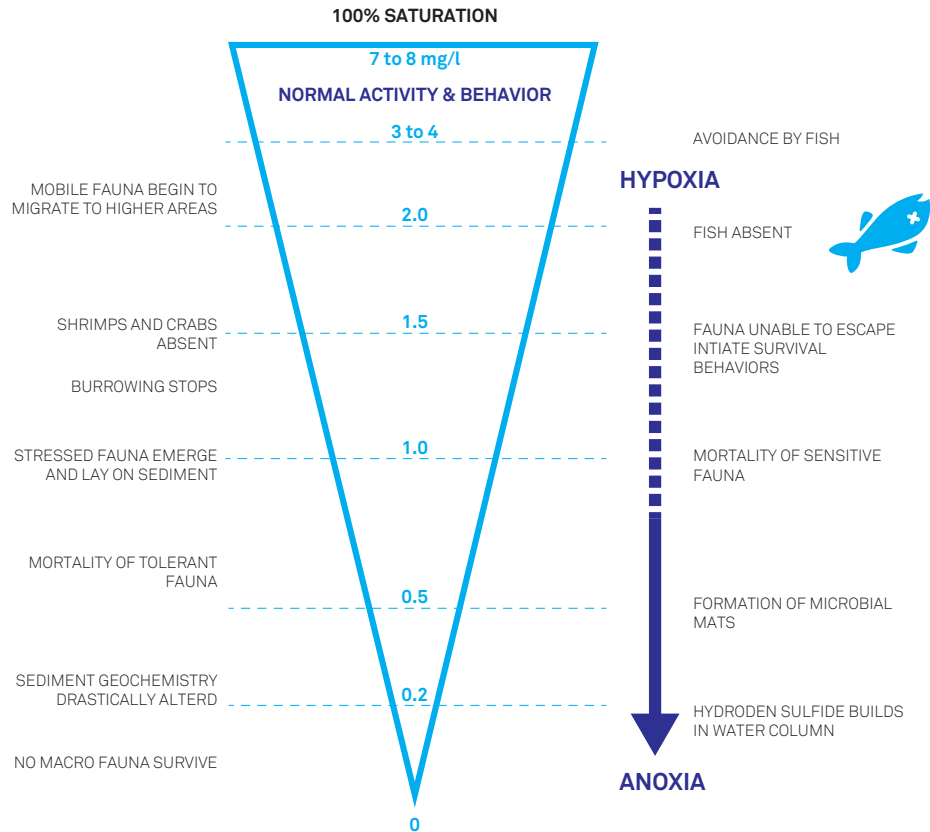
100% SATURATION

7 to 8 mg/l

NORMAL ACTIVITY & BEHAVIOR

3 to 4

AVOIDANCE BY FISH

HYPOXIA

MOBILE FAUNA BEGIN TO MIGRATE TO HIGHER AREAS

2.0

FISH ABSENT

SHRIMPS AND CRABS ABSENT

1.5

FAUNA UNABLE TO ESCAPE INTIATE SURVIVAL BEHAVIORS

BURROWING STOPS

STRESSED FAUNA EMERGE AND LAY ON SEDIMENT

1.0

MORTALITY OF SENSITIVE FAUNA

MORTALITY OF TOLERANT FAUNA

0.5

FORMATION OF MICROBIAL MATS

SEDIMENT GEOCHEMISTRY DRASTICALLY ALTERD

0.2

HYDRODEN SULFIDE BUILDS IN WATER COLUMN

NO MACRO FAUNA SURVIVE

ANOXIA

0